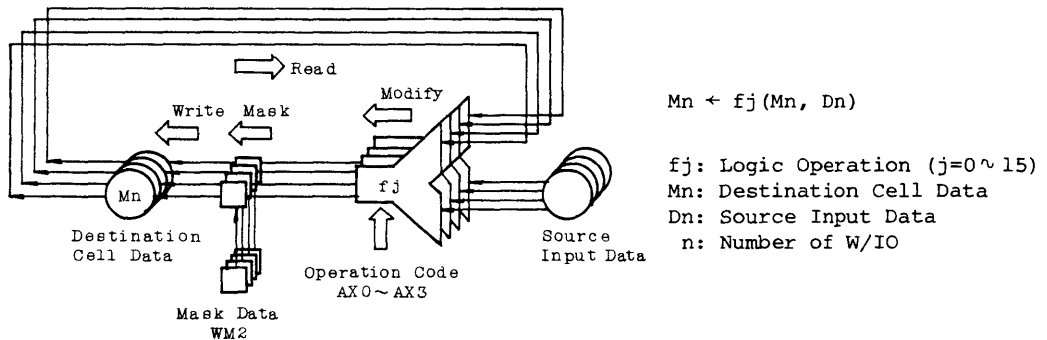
Read

Write

Mask

Modify

Mn

fj

Destination Cell Data

Operation Code AX0 ~ AX3

Source Input Data

Mask Data WM2

$Mn \leftarrow fj(Mn, Dn)$

fj: Logic Operation ($j=0 \sim 15$)
Mn: Destination Cell Data
Dn: Source Input Data
n: Number of W/IO